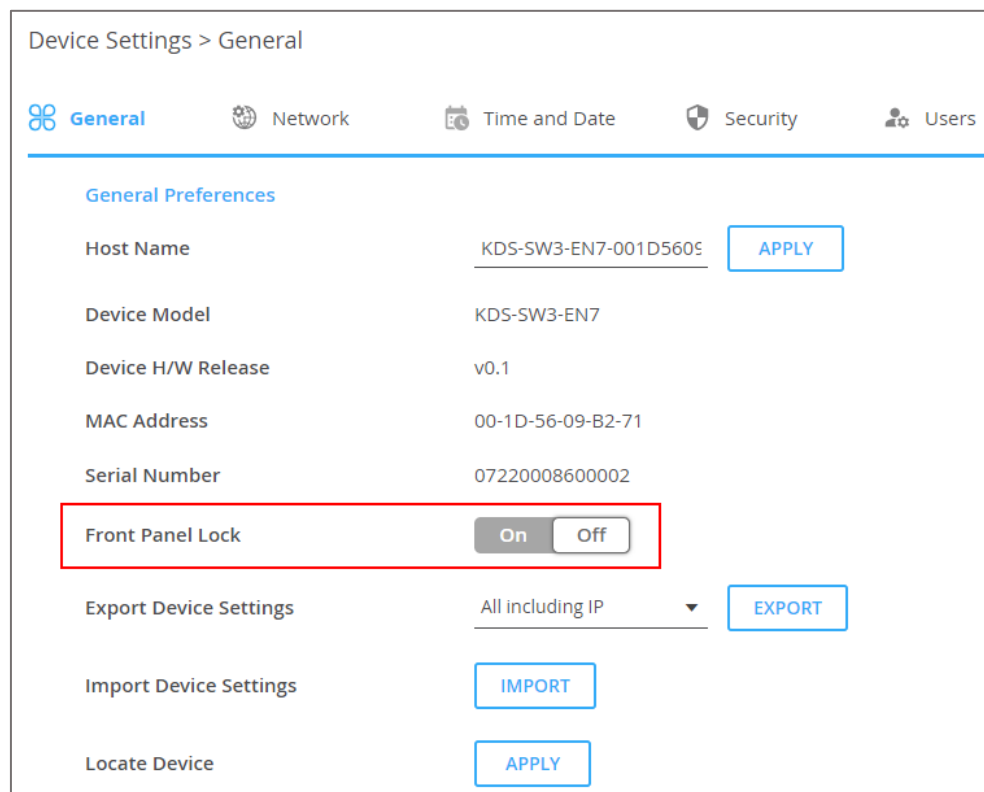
Device Settings > General

General Network Time and Date Security Users

General Preferences

Host Name KDS-SW3-EN7-001D560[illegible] APPLY

Device Model KDS-SW3-EN7

Device H/W Release v0.1

MAC Address 00-1D-56-09-B2-71

Serial Number 07220008600002

Front Panel Lock On Off

Export Device Settings All including IP EXPORT

Import Device Settings IMPORT

Locate Device APPLY